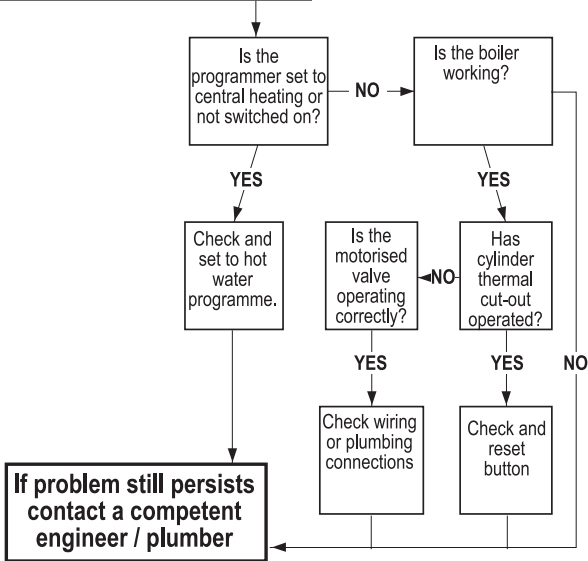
Is the programmer set to central heating or not switched on?

NO

Is the boiler working?

YES

YES

Check and set to hot water programme.

Is the motorised valve operating correctly?

NO

Has cylinder thermal cut-out operated?

YES

YES

NO

Check wiring or plumbing connections

Check and reset button

If problem still persists contact a competent engineer / plumber